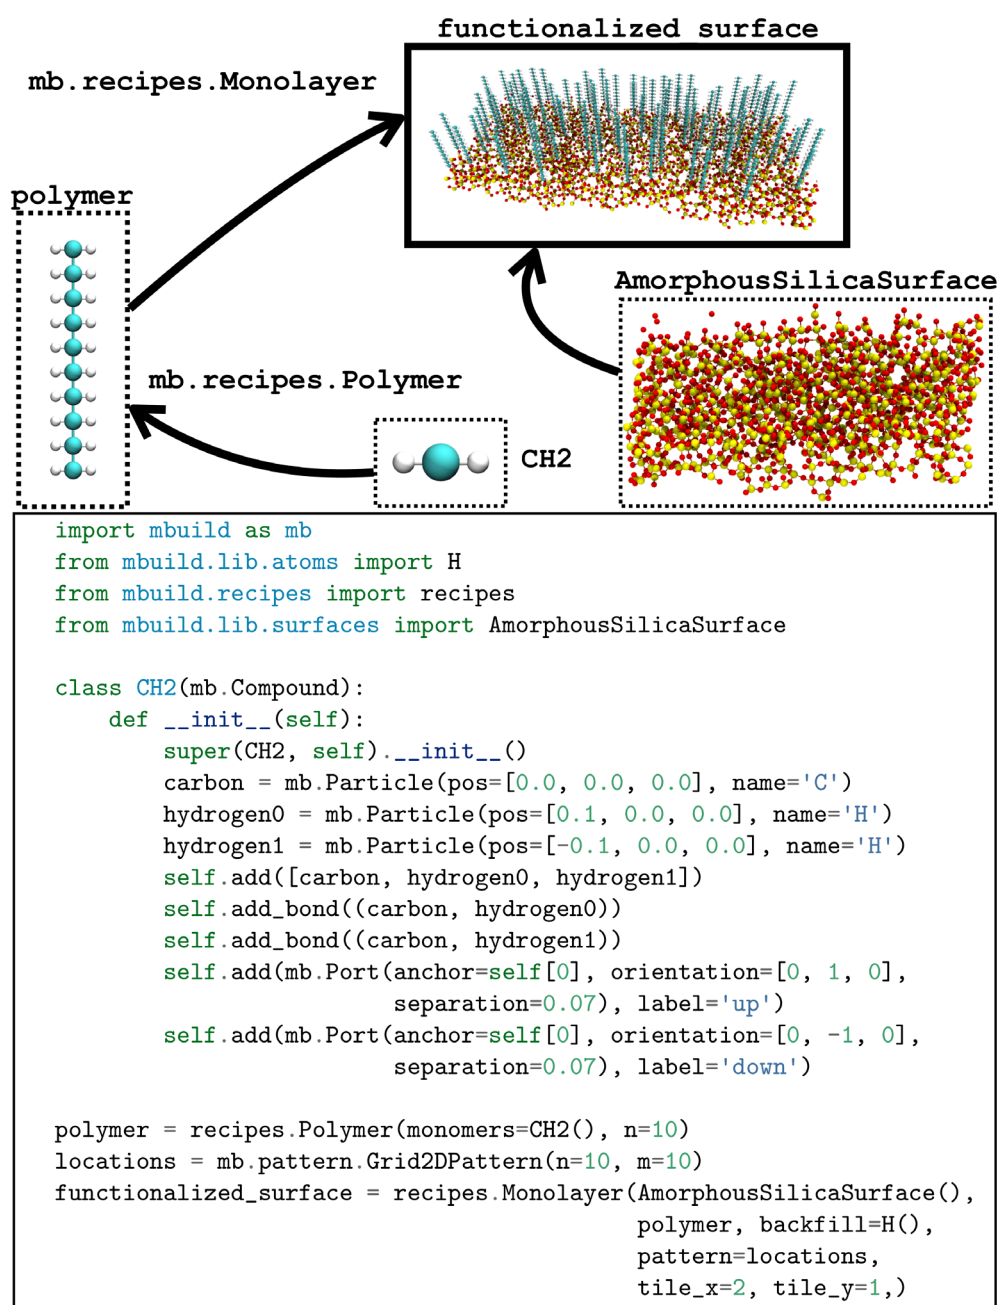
functionalized surface

mb.recipes.Monolayer

polymer

AmorphousSilicaSurface

mb.recipes.Polymer

CH2

import mbuild as mb
from mbuild.lib.atoms import H
from mbuild.recipes import recipes
from mbuild.lib.surfaces import AmorphousSilicaSurface

class CH2(mb.Compound):
    def __init__(self):
        super(CH2, self).__init__()
        carbon = mb.Particle(pos=[0.0, 0.0, 0.0], name='C')
        hydrogen0 = mb.Particle(pos=[0.1, 0.0, 0.0], name='H')
        hydrogen1 = mb.Particle(pos=[-0.1, 0.0, 0.0], name='H')
        self.add([carbon, hydrogen0, hydrogen1])
        self.add_bond((carbon, hydrogen0))
        self.add_bond((carbon, hydrogen1))
        self.add(mb.Port(anchor=self[0], orientation=[0, 1, 0],
                 separation=0.07), label='up')
        self.add(mb.Port(anchor=self[0], orientation=[0, -1, 0],
                 separation=0.07), label='down')

polymer = recipes.Polymer(monomers=CH2(), n=10)
locations = mb.pattern.Grid2DPattern(n=10, m=10)
functionalized_surface = recipes.Monolayer(AmorphousSilicaSurface(),
                                polymer, backfill=H(),
                                pattern=locations,
                                tile_x=2, tile_y=1,)